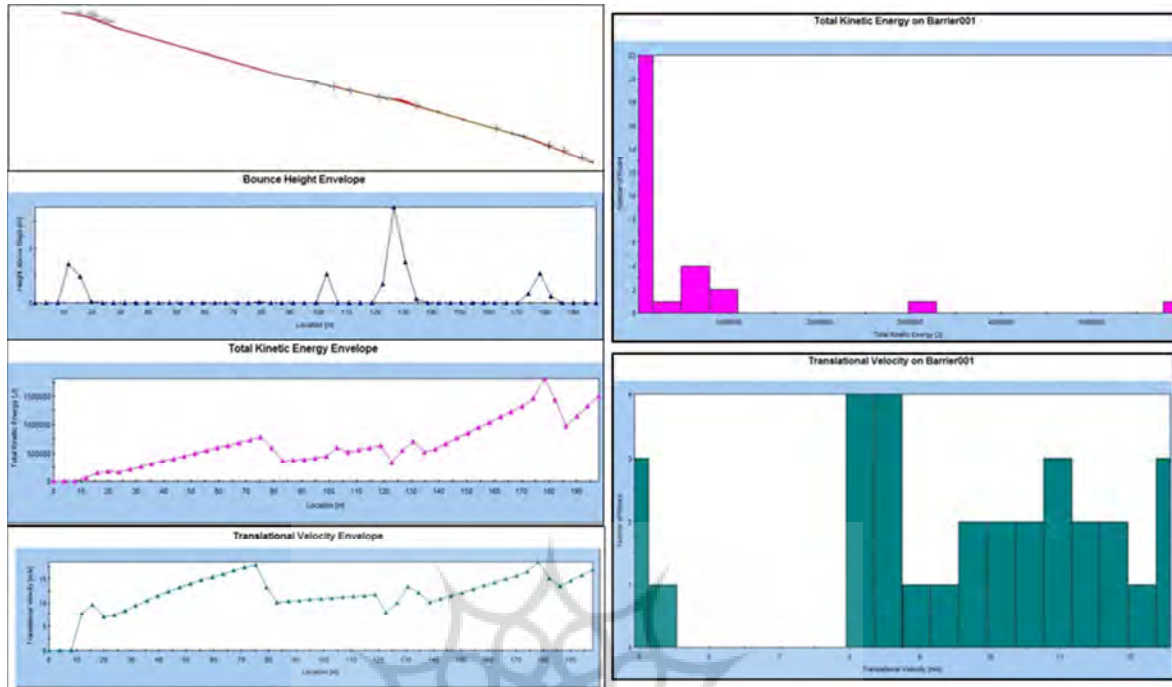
Bounce Height Envelope

Height Above Slope [m]

Location [m]

Total Kinetic Energy Envelope

Total Kinetic Energy [J]

1500000

1000000

500000

0

0 10 20 30 40 50 60 70 80 90 100 110 120 130 140 150 160 170 180 190

Location [m]

Translational Velocity Envelope

Translational Velocity [m/s]

Location [m]

Total Kinetic Energy on Barrier001

Number of Rocks

Total Kinetic Energy [J]

Translational Velocity on Barrier001

Number of Rocks

Translational Velocity [m/s]